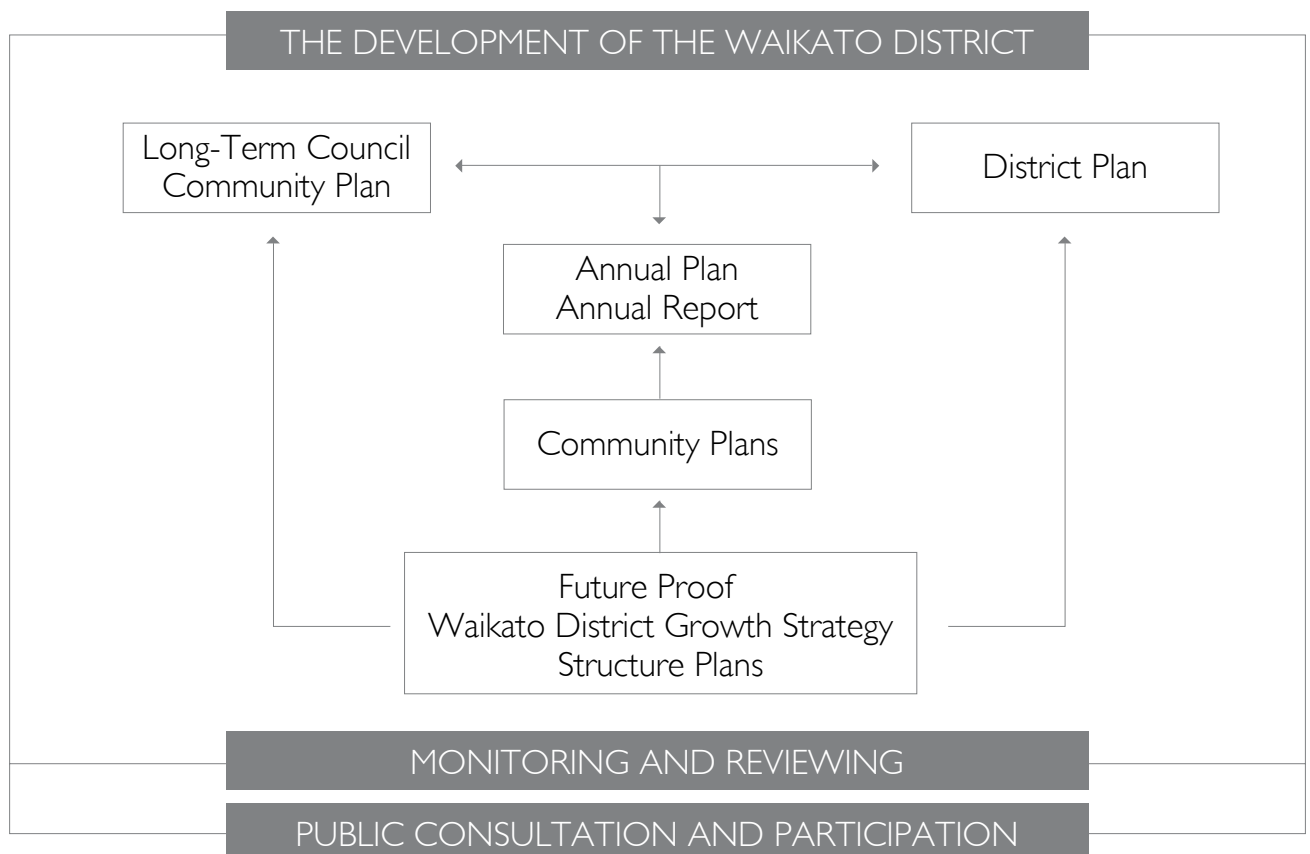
THE DEVELOPMENT OF THE WAIKATO DISTRICT

Long-Term Council Community Plan

District Plan

Annual Plan
Annual Report

Community Plans

Future Proof
Waikato District Growth Strategy
Structure Plans

MONITORING AND REVIEWING

PUBLIC CONSULTATION AND PARTICIPATION